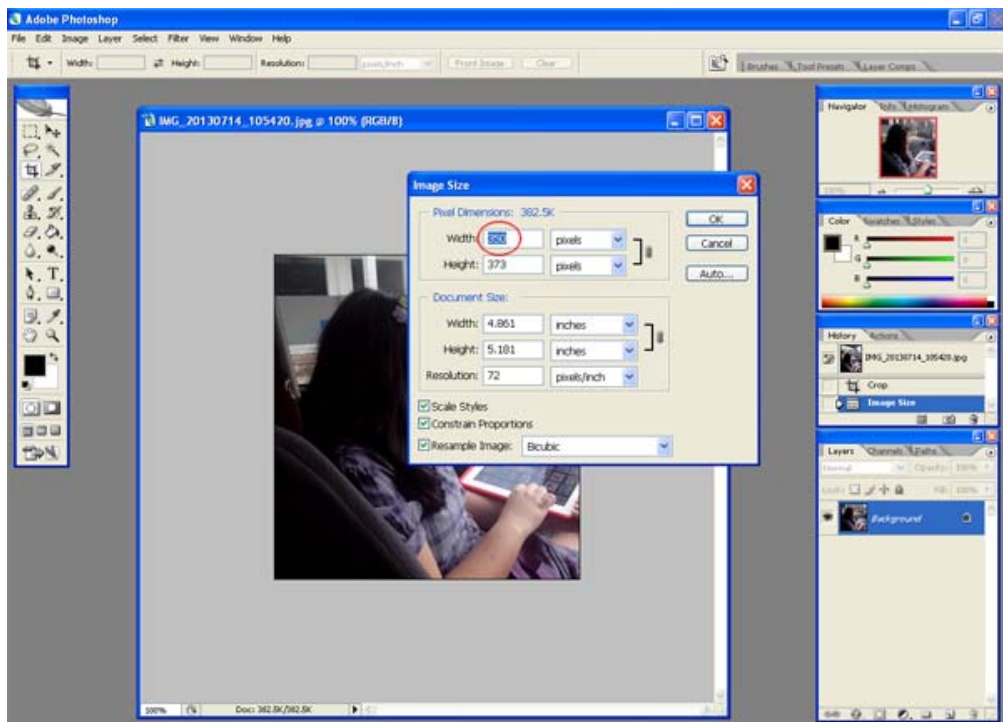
Adobe Photoshop

File Edit Image Layer Select Filter View Window Help

Width: Height: Resolution: pixels/inch Front Image Clear

Brushes Tool Presets Layer Comps

IMG_20130714_105420.jpg @ 100% (RGB/8)

Image Size

Pixel Dimensions: 382.5K

Width: 350 pixels

Height: 373 pixels

OK

Cancel

Auto...

Document Size:

Width: 4.861 inches

Height: 5.181 inches

Resolution: 72 pixels/inch

Scale Styles

Constrain Proportions

Resample Image: Bicubic

100% Doc: 382.5K/382.5K

Navigator Info Histogram

Color Swatches Styles

R

G

B

History Actions

IMG_20130714_105420.jpg

Crop

Image Size

Layers Channels Paths

Normal Opacity: 100%

Lock: Fill: 100%

Background